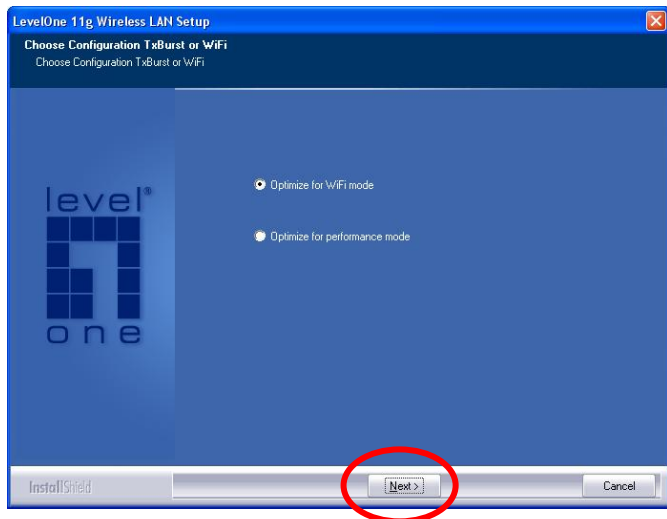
LevelOne 11g Wireless LAN Setup

Choose Configuration TxBurst or WiFi

Choose Configuration TxBurst or WiFi

level®

one

Optimize for WiFi mode

Optimize for performance mode

InstallShield

Next >

Cancel